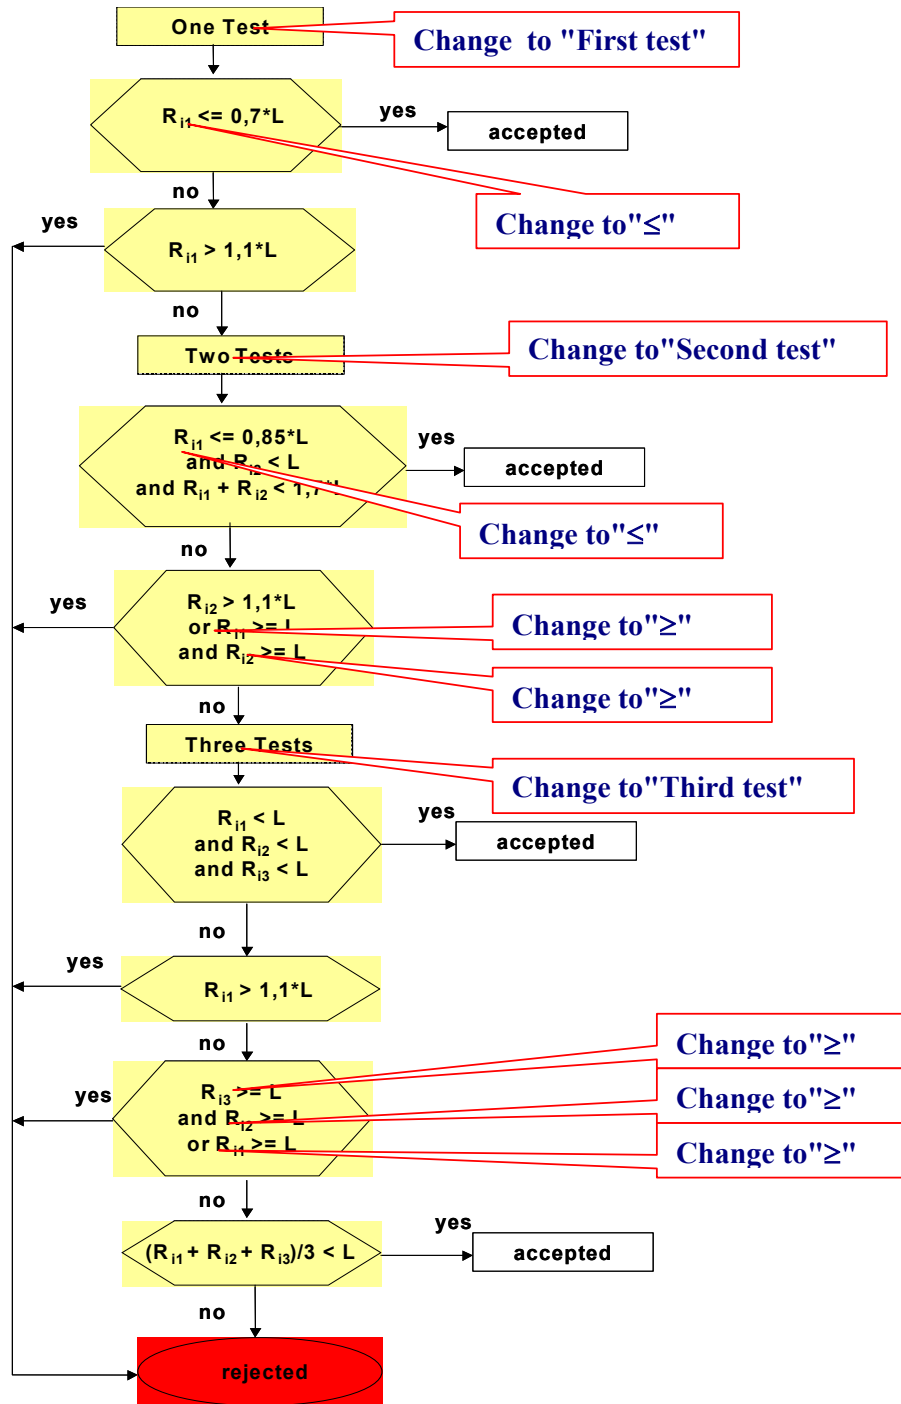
One Test

Change to "First test"

$R_{i1}$ <= 0,7*L

yes

accepted

Change to"≤"

no

yes

$R_{i1}$ > 1,1*L

no

Two Tests

Change to"Second test"

$R_{i1}$ <= 0,85*L
and $R_{i2}$ < L
and $R_{i1}$ + $R_{i2}$ < 1,7*L

yes

accepted

Change to"≤"

no

yes

$R_{i2}$ > 1,1*L
or $R_{i1}$ >= L
and $R_{i2}$ >= L

Change to"≥"

Change to"≥"

no

Three Tests

Change to"Third test"

$R_{i1}$ < L
and $R_{i2}$ < L
and $R_{i3}$ < L

yes

accepted

no

yes

$R_{i1}$ > 1,1*L

no

Change to"≥"

Change to"≥"

Change to"≥"

yes

$R_{i3}$ >= L
and $R_{i2}$ >= L
or $R_{i1}$ >= L

no

($R_{i1}$ + $R_{i2}$ + $R_{i3}$)/3 < L

yes

accepted

no

rejected